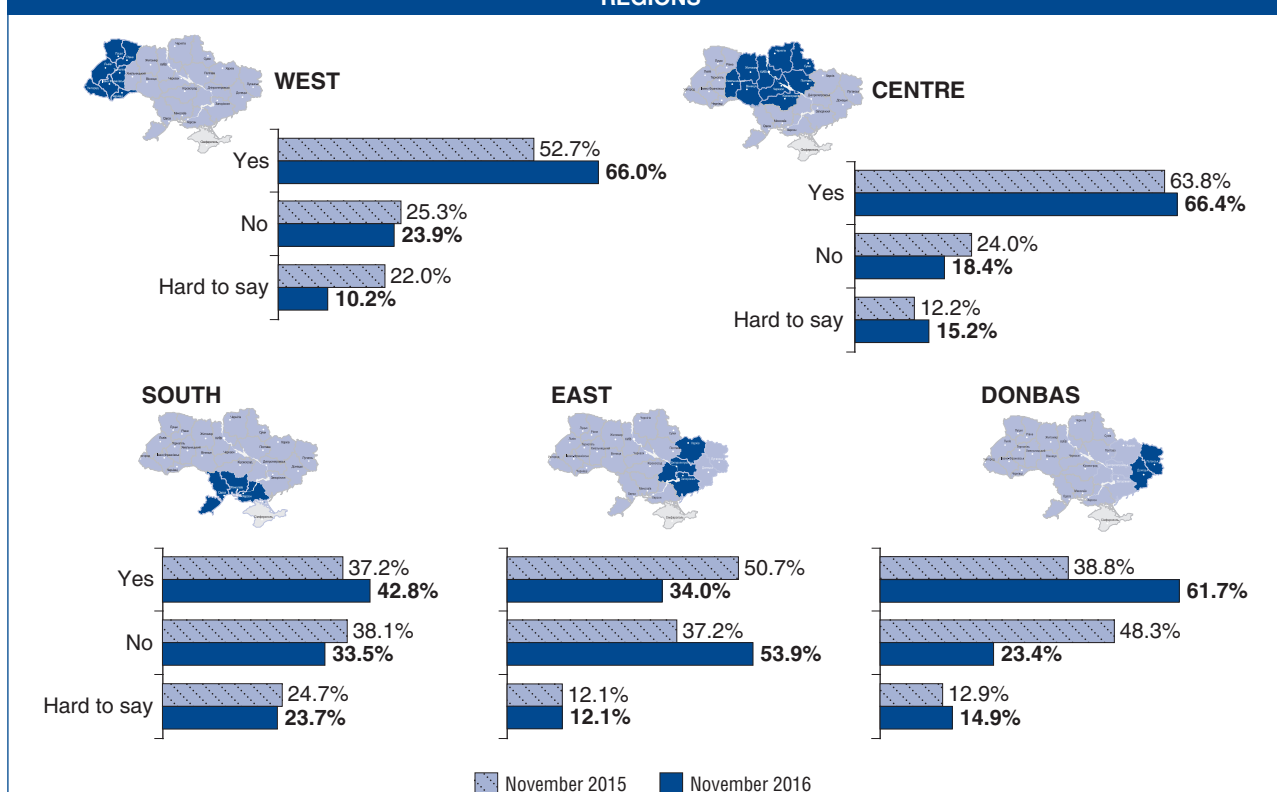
REGIONS

WEST

Yes 52.7% 66.0%
No 25.3% 23.9%
Hard to say 22.0% 10.2%

CENTRE

Yes 63.8% 66.4%
No 24.0% 18.4%
Hard to say 12.2% 15.2%

SOUTH

Yes 37.2% 42.8%
No 38.1% 33.5%
Hard to say 24.7% 23.7%

EAST

50.7% 34.0%
37.2% 53.9%
12.1% 12.1%

DONBAS

38.8% 61.7%
48.3% 23.4%
12.9% 14.9%

November 2015 November 2016